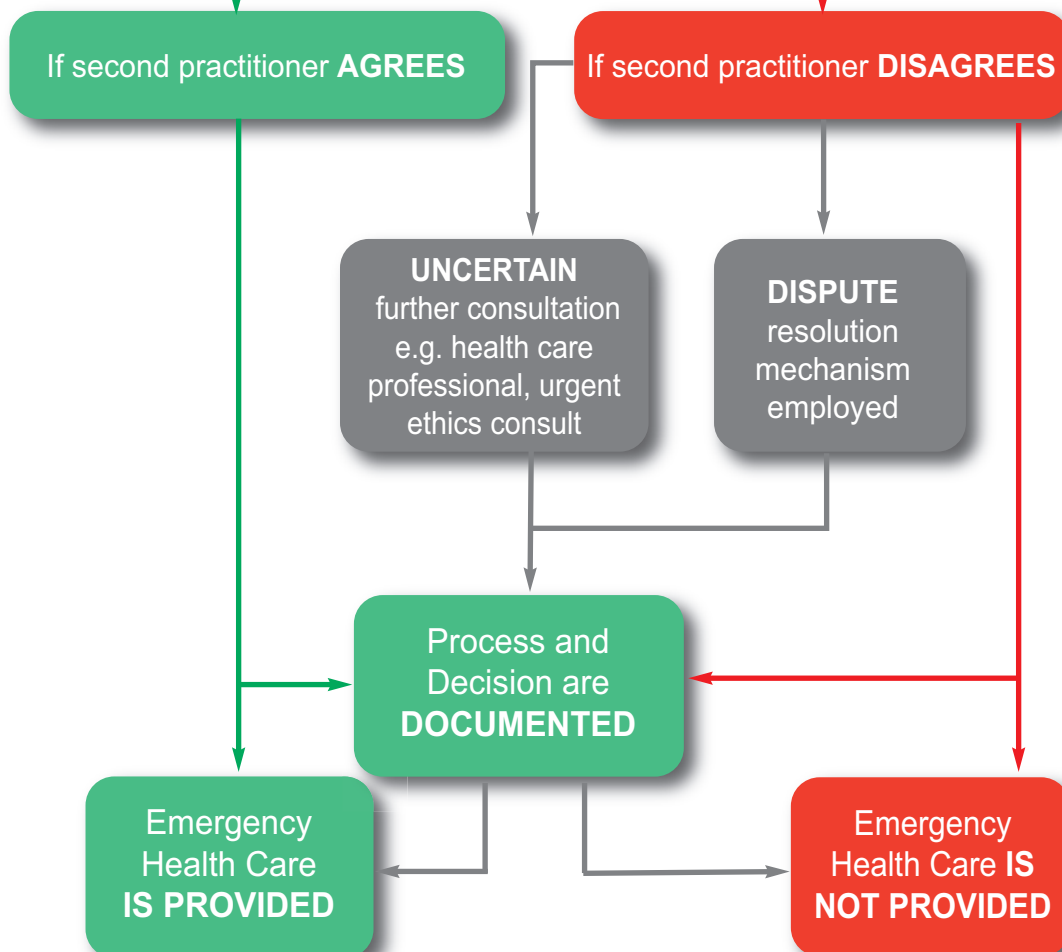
If second practitioner AGREES

If second practitioner DISAGREES

UNCERTAIN further consultation e.g. health care professional, urgent ethics consult

DISPUTE resolution mechanism employed

Process and Decision are DOCUMENTED

Emergency Health Care IS PROVIDED

Emergency Health Care IS NOT PROVIDED